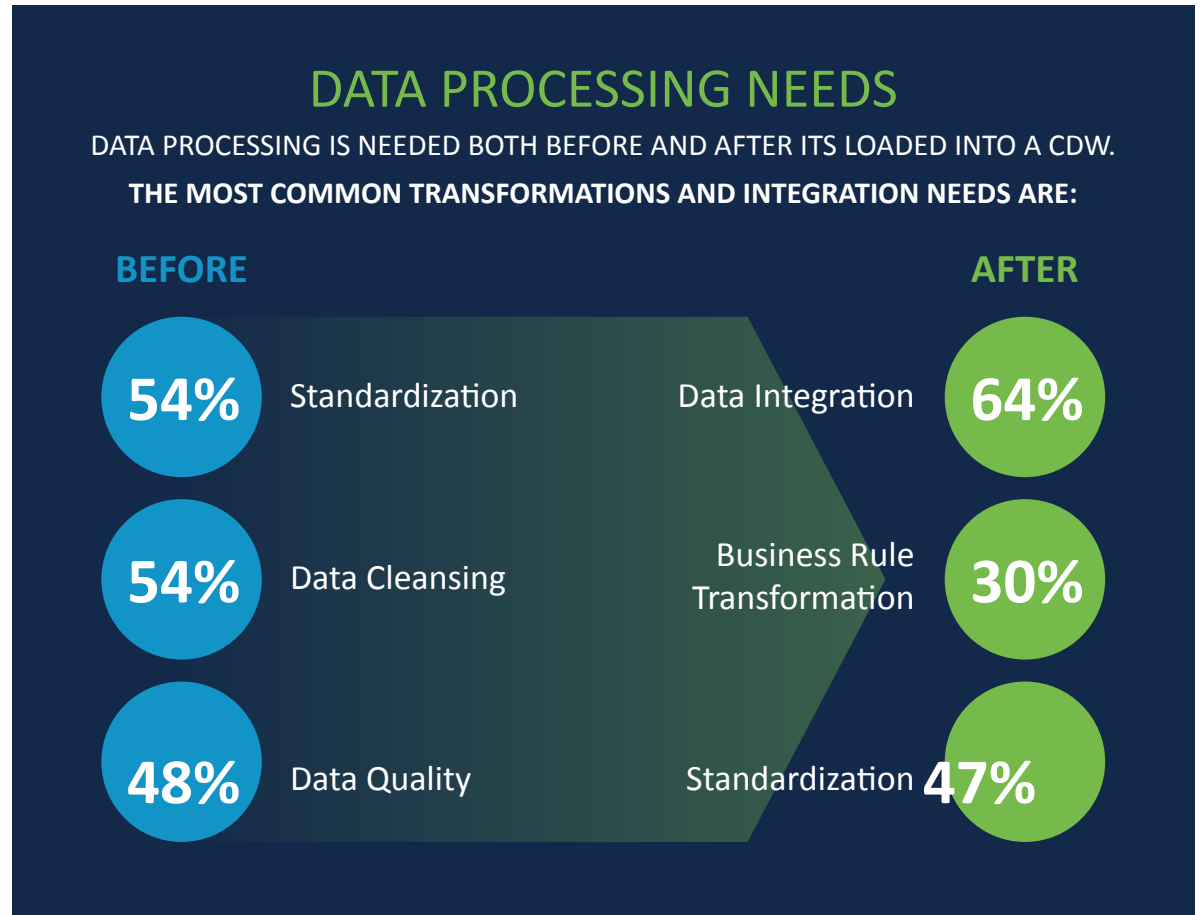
DATA PROCESSING NEEDS

DATA PROCESSING IS NEEDED BOTH BEFORE AND AFTER ITS LOADED INTO A CDW.

THE MOST COMMON TRANSFORMATIONS AND INTEGRATION NEEDS ARE:

BEFORE

54% Standardization

54% Data Cleansing

48% Data Quality

AFTER

Data Integration 64%

Business Rule Transformation 30%

Standardization 47%